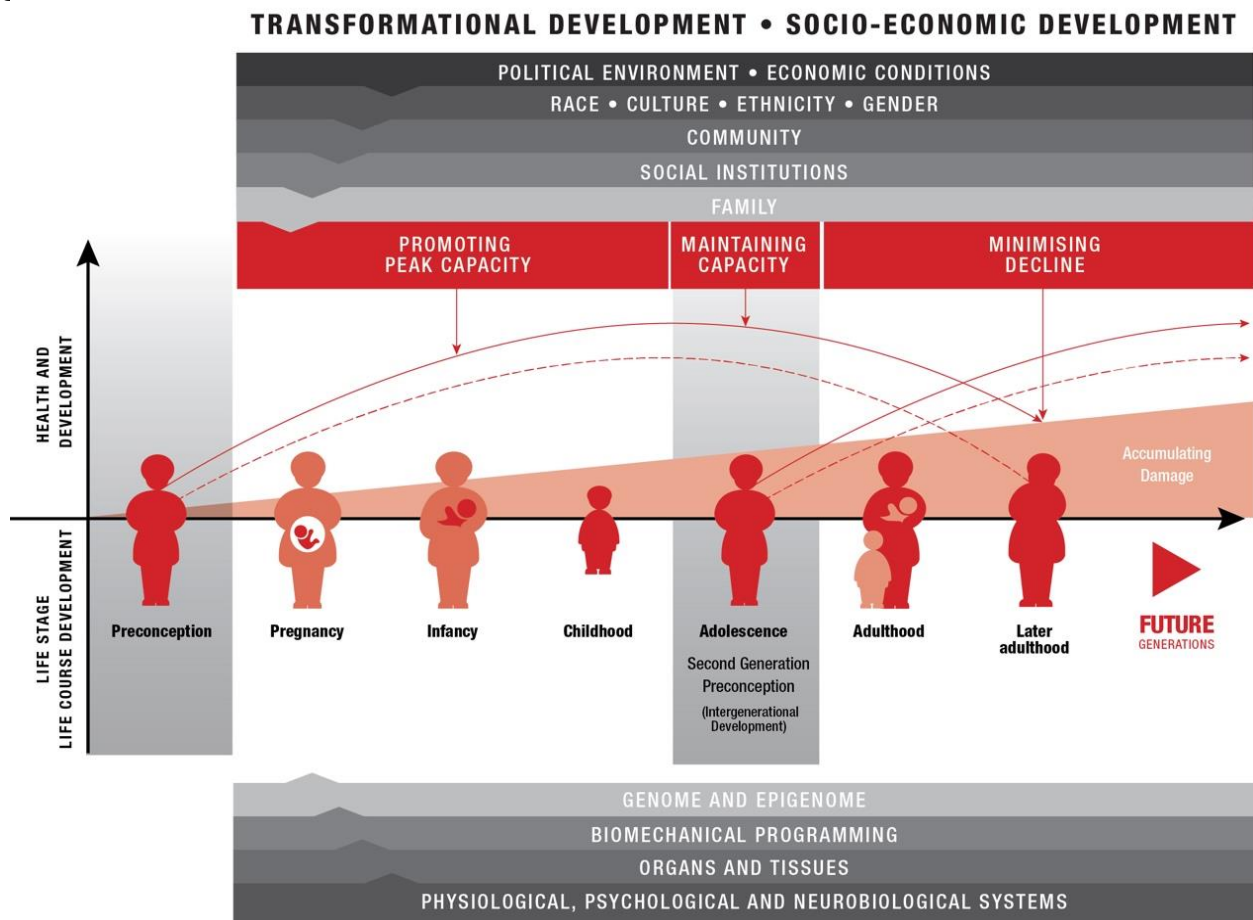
TRANSFORMATIONAL DEVELOPMENT • SOCIO-ECONOMIC DEVELOPMENT

POLITICAL ENVIRONMENT • ECONOMIC CONDITIONS

RACE • CULTURE • ETHNICITY • GENDER

COMMUNITY

SOCIAL INSTITUTIONS

FAMILY

PROMOTING PEAK CAPACITY

MAINTAINING CAPACITY

MINIMISING DECLINE

HEALTH AND DEVELOPMENT

Accumulating Damage

LIFE STAGE
LIFE COURSE DEVELOPMENT

Preconception

Pregnancy

Infancy

Childhood

Adolescence

Second Generation Preconception

(Intergenerational Development)

Adulthood

Later adulthood

FUTURE GENERATIONS

GENOME AND EPIGENOME

BIOMECHANICAL PROGRAMMING

ORGANS AND TISSUES

PHYSIOLOGICAL, PSYCHOLOGICAL AND NEUROBIOLOGICAL SYSTEMS